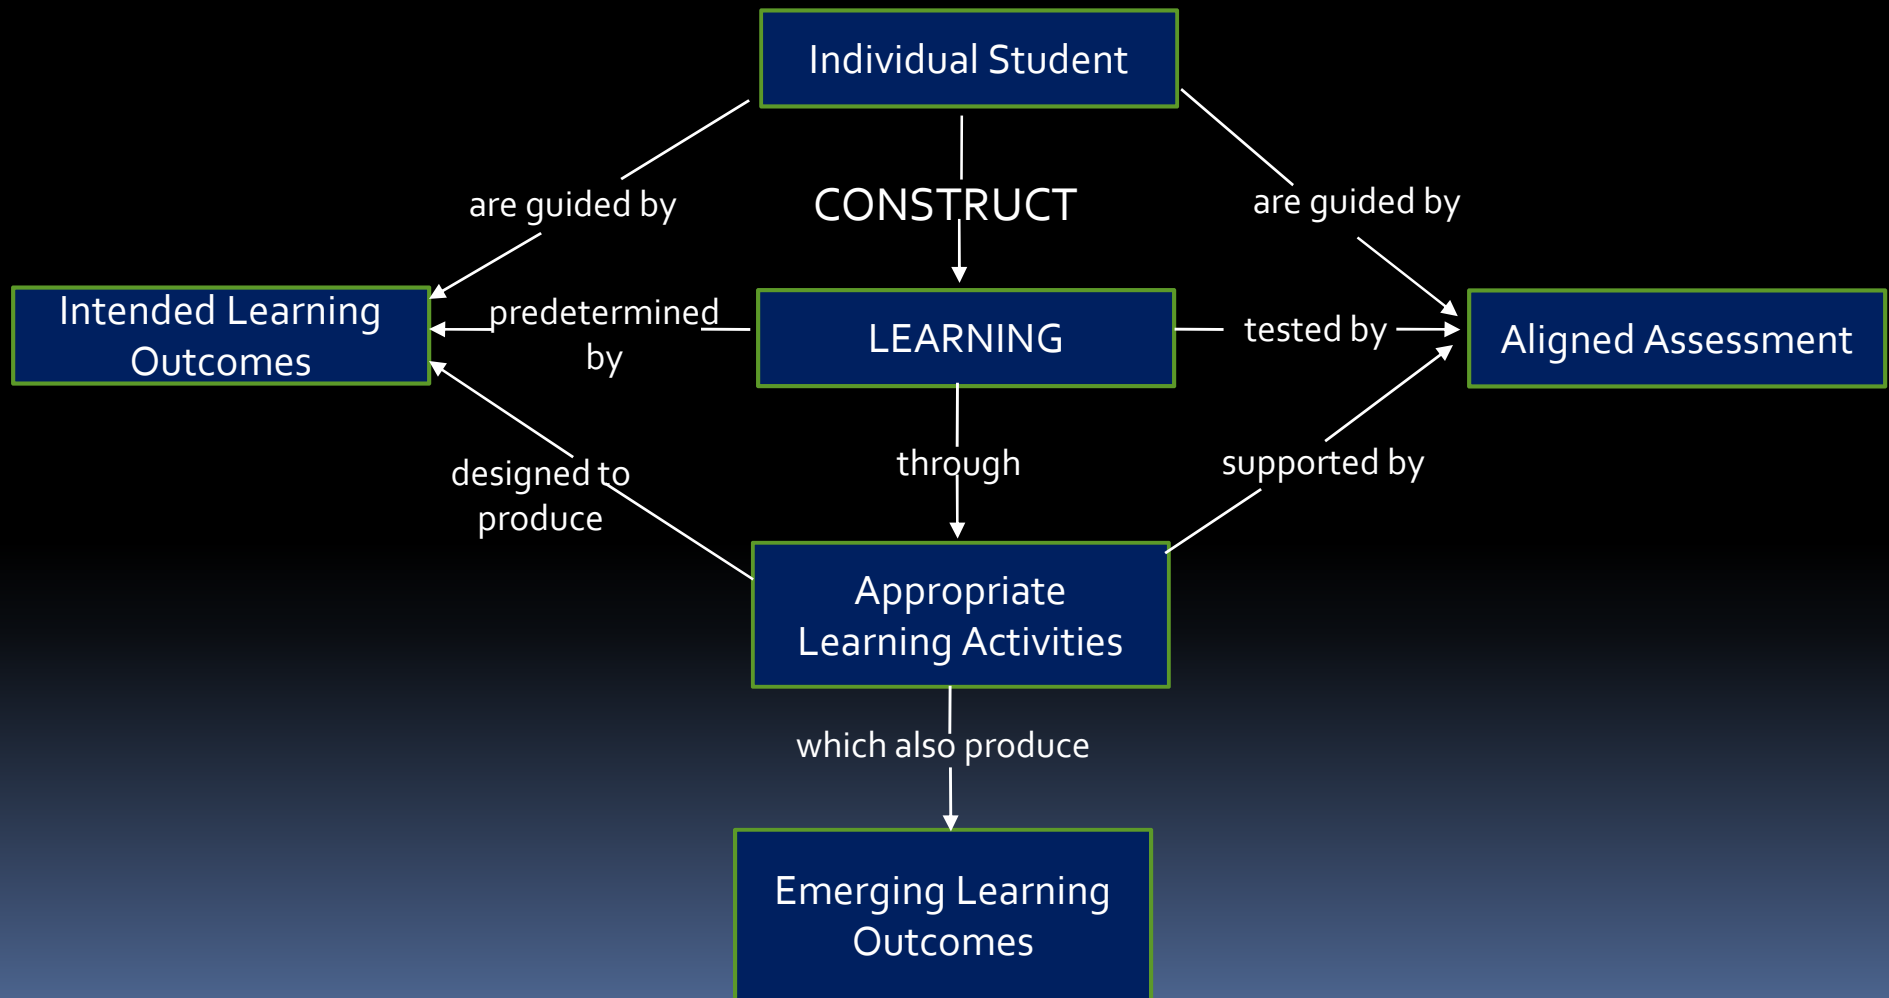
Individual Student

are guided by

CONSTRUCT

are guided by

Intended Learning Outcomes

predetermined by

LEARNING

tested by

Aligned Assessment

designed to produce

through

supported by

Appropriate Learning Activities

which also produce

Emerging Learning Outcomes